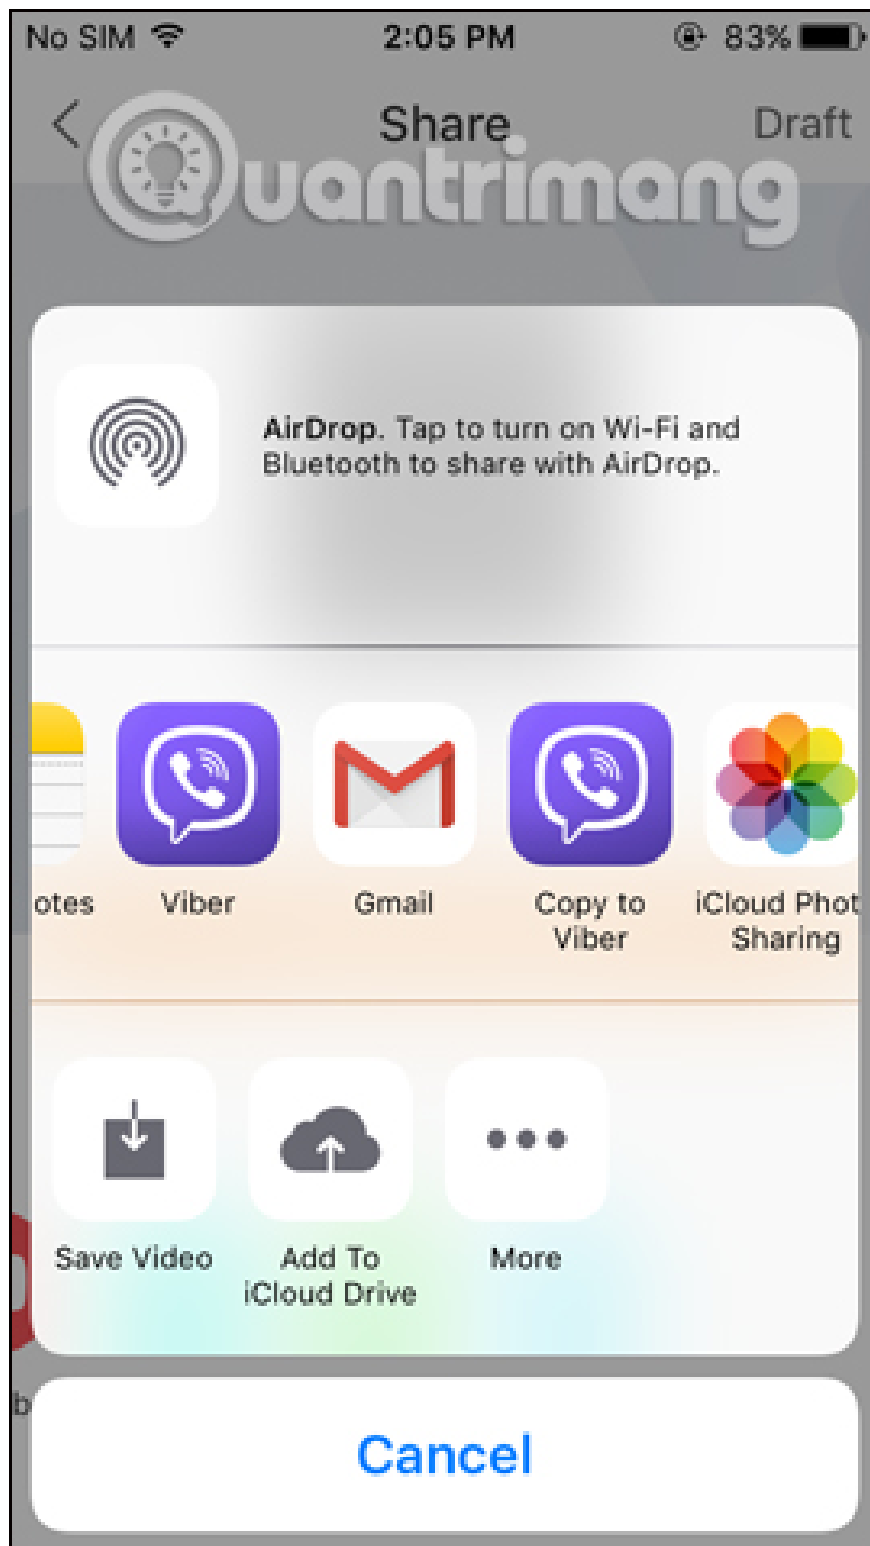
No SIM 2:05 PM 83%

Share Draft

Quantrimang

AirDrop. Tap to turn on Wi-Fi and Bluetooth to share with AirDrop.

otes Viber Gmail Copy to Viber iCloud Phot Sharing

Save Video Add To iCloud Drive More

Cancel